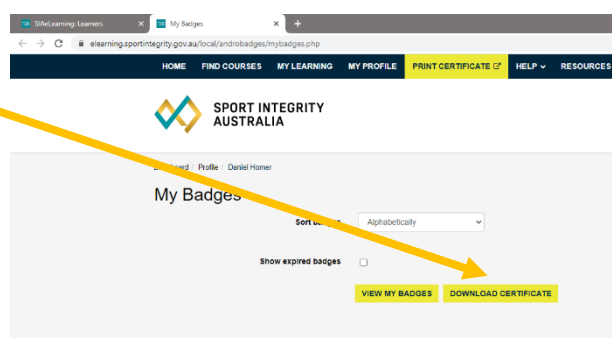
SIAeLearning: Learners ×
My Badges ×
+
elearning.sportintegrity.gov.au/local/androbadges/mybadges.php

HOME FIND COURSES MY LEARNING MY PROFILE PRINT CERTIFICATE HELP RESOURCES

SPORT INTEGRITY AUSTRALIA

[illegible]board / Profile / Daniel Homer

My Badges

Sort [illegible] Alphabetically

Show expired badges

VIEW MY BADGES DOWNLOAD CERTIFICATE